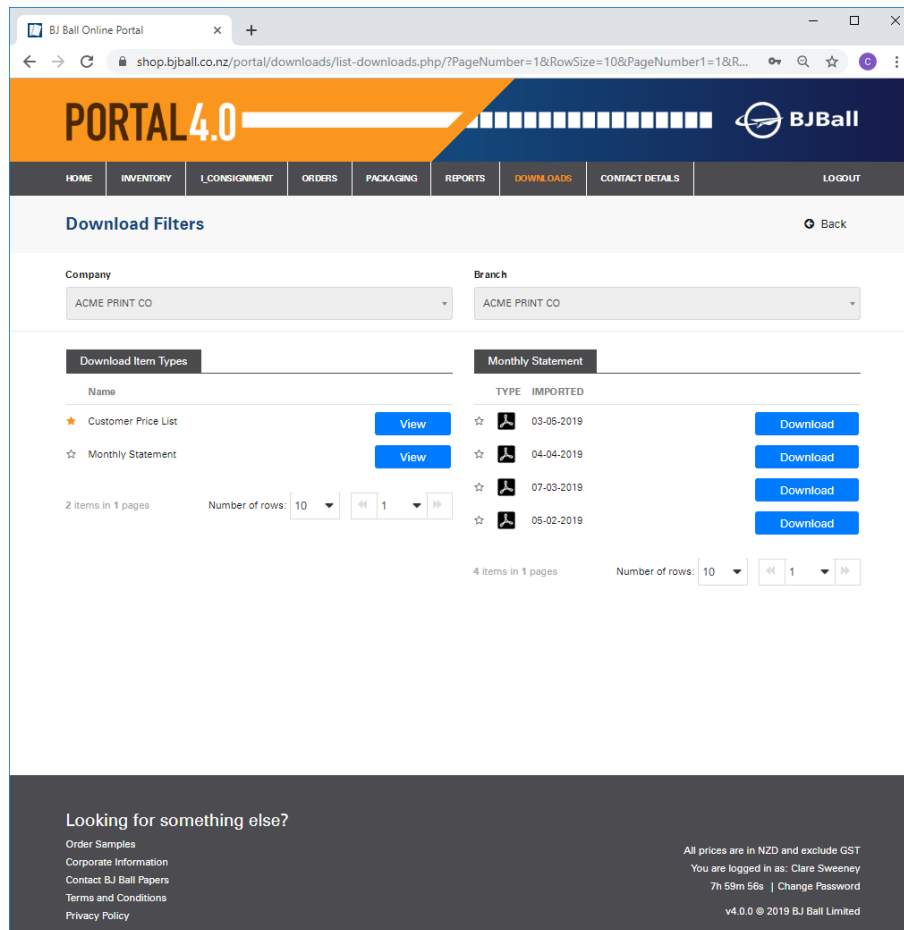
BJ Ball Online Portal

shop.bjball.co.nz/portal/downloads/list-downloads.php/?PageNumber=1&RowSize=10&PageNumber1=1&R...

C

PORTAL4.0

BJBall

HOME | INVENTORY | I_CONSIGNMENT | ORDERS | PACKAGING | REPORTS | DOWNLOADS | CONTACT DETAILS | LOGOUT

Download Filters

Back

Company
ACME PRINT CO

Branch
ACME PRINT CO

Download Item Types

| Name | |
|---|---|
| Customer Price List | View |
| Monthly Statement | View |

2 items in 1 pages

Number of rows: 10

1

Monthly Statement

| TYPE | IMPORTED | |
|---|---|---|
| | 03-05-2019 | Download |
| | 04-04-2019 | Download |
| | 07-03-2019 | Download |
| | 05-02-2019 | Download |

4 items in 1 pages

Number of rows: 10

1

Looking for something else?

Order Samples
Corporate Information
Contact BJ Ball Papers
Terms and Conditions
Privacy Policy

All prices are in NZD and exclude GST
You are logged in as: Clare Sweeney
7h 59m 56s | Change Password

v4.0.0 © 2019 BJ Ball Limited